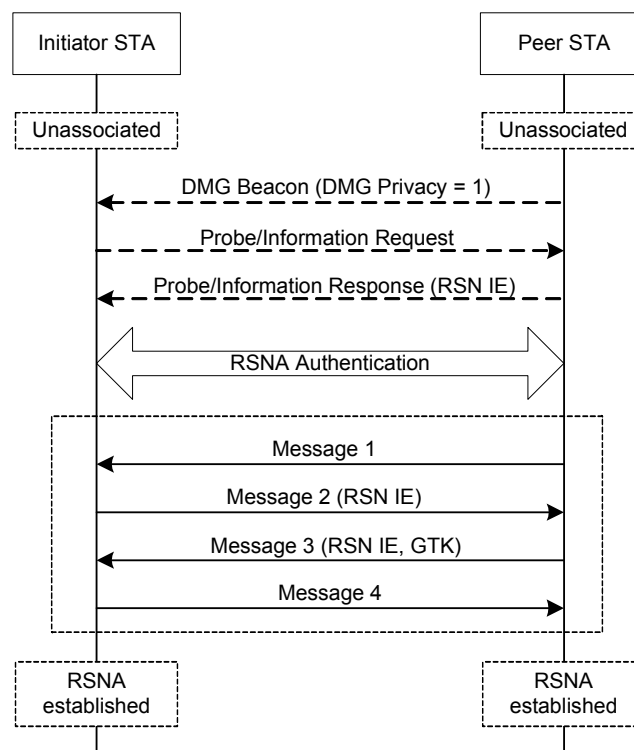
Initiator STA

Peer STA

Unassociated

Unassociated

DMG Beacon (DMG Privacy = 1)

Probe/Information Request

Probe/Information Response (RSN IE)

RSNA Authentication

Message 1

Message 2 (RSN IE)

Message 3 (RSN IE, GTK)

Message 4

RSNA established

RSNA established